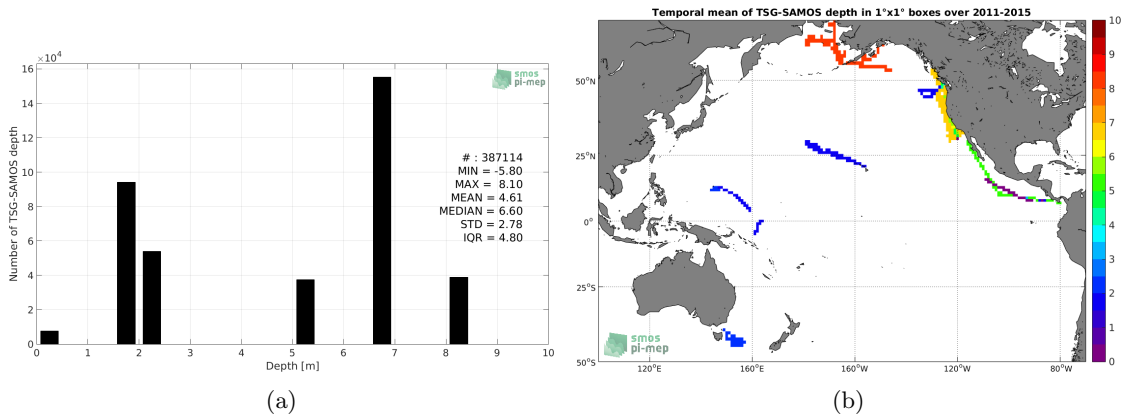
$\times10^4$

16

14

12

10

8

6

4

2

0

Number of TSG-SAMOS depth

smos pi-mep

# : 387114
MIN = -5.80
MAX = 8.10
MEAN = 4.61
MEDIAN = 6.60
STD = 2.78
IQR = 4.80

0 1 2 3 4 5 6 7 8 9 10

Depth [m]

(a)

Temporal mean of TSG-SAMOS depth in 1°x1° boxes over 2011-2015

50°N

25°N

0°

25°S

50°S

120°E 160°E 160°W 120°W 80°W

smos pi-mep

10
9
8
7
6
5
4
3
2
1
0

(b)